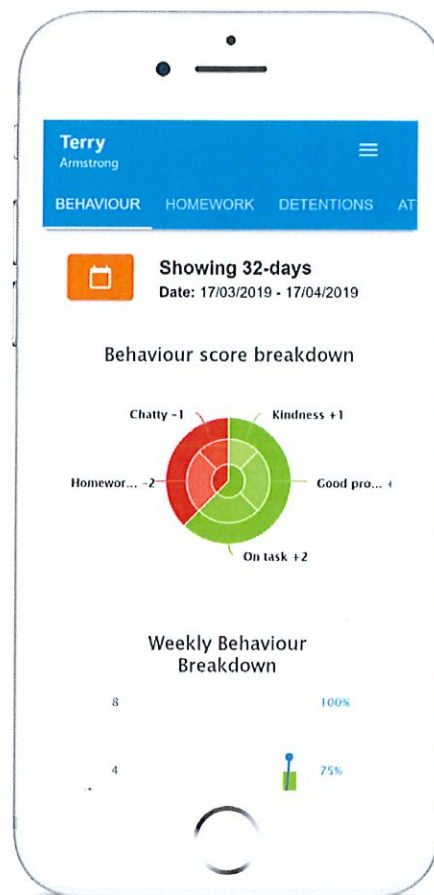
Terry
Armstrong

BEHAVIOUR HOMEWORK DETENTIONS AT

Showing 32-days
Date: 17/03/2019 - 17/04/2019

Behaviour score breakdown

Chatty -1
Kindness +1
Homewor... -2
Good pro... +
On task +2

Weekly Behaviour Breakdown

8
100%
4
75%